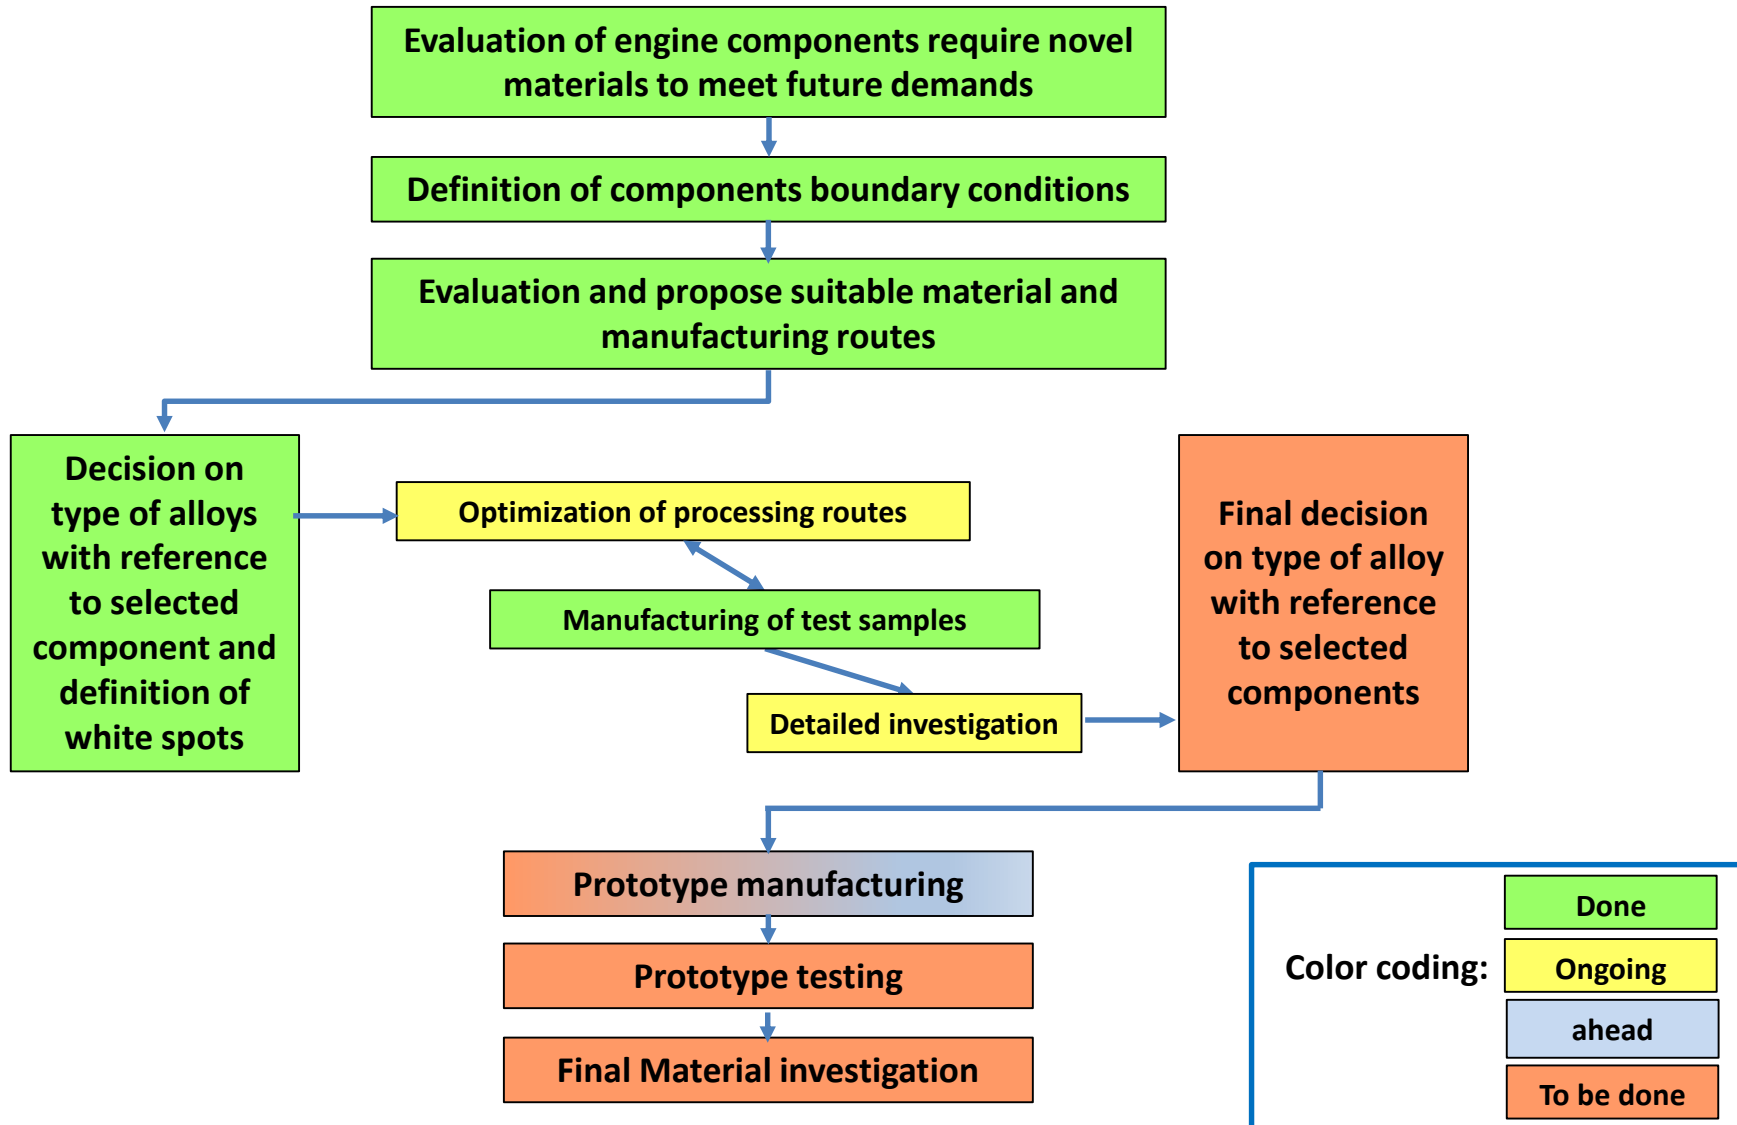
Evaluation of engine components require novel materials to meet future demands

Definition of components boundary conditions

Evaluation and propose suitable material and manufacturing routes

Decision on type of alloys with reference to selected component and definition of white spots

Optimization of processing routes

Manufacturing of test samples

Detailed investigation

Final decision on type of alloy with reference to selected components

Prototype manufacturing

Prototype testing

Final Material investigation

Color coding:

Done

Ongoing

ahead

To be done